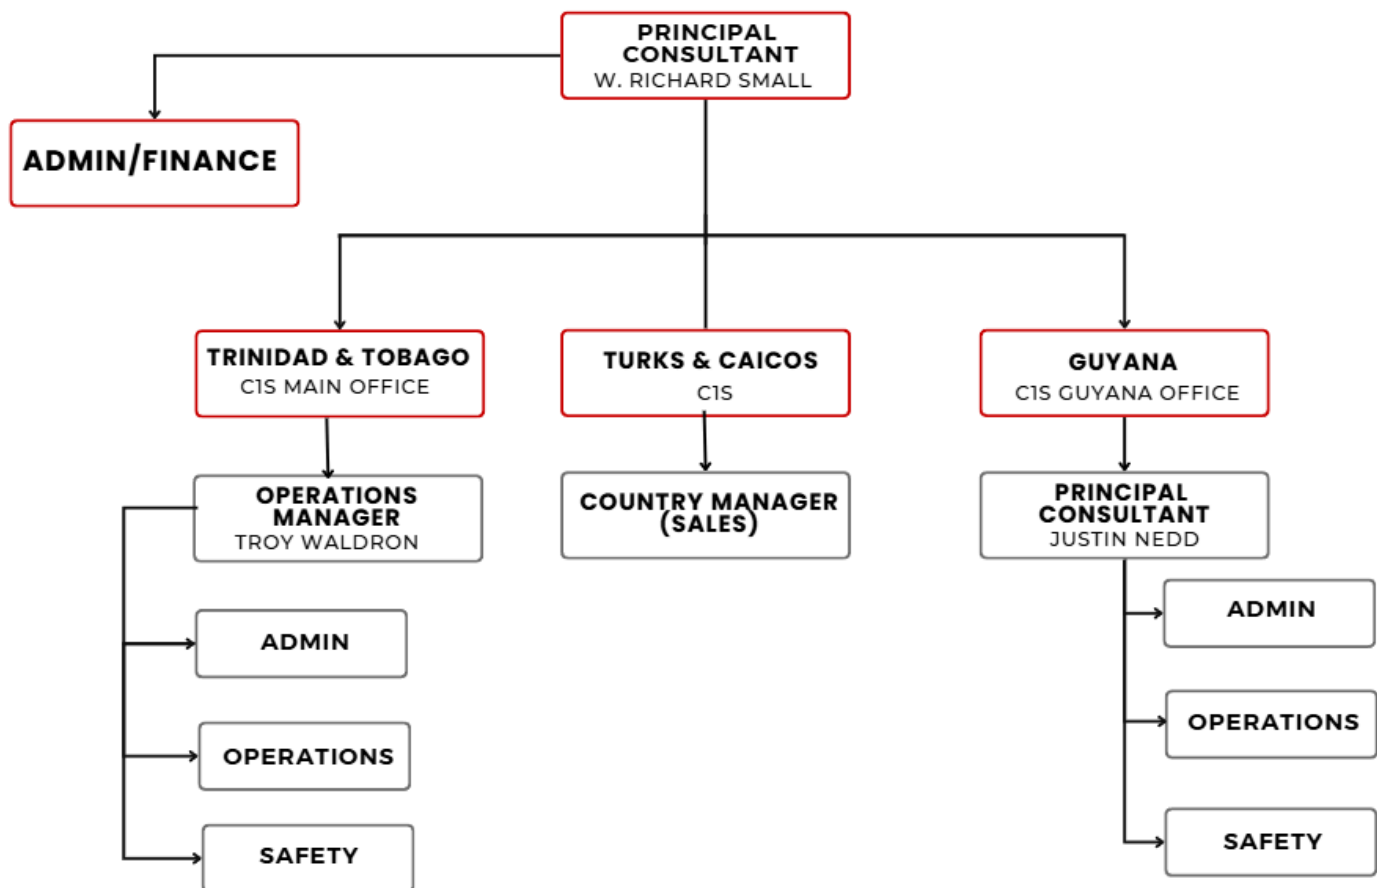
PRINCIPAL CONSULTANT
W. RICHARD SMALL

ADMIN/FINANCE

TRINIDAD & TOBAGO
C1S MAIN OFFICE

TURKS & CAICOS
C1S

GUYANA
C1S GUYANA OFFICE

OPERATIONS MANAGER
TROY WALDRON

COUNTRY MANAGER (SALES)

PRINCIPAL CONSULTANT
JUSTIN NEDD

ADMIN

OPERATIONS

SAFETY

ADMIN

OPERATIONS

SAFETY